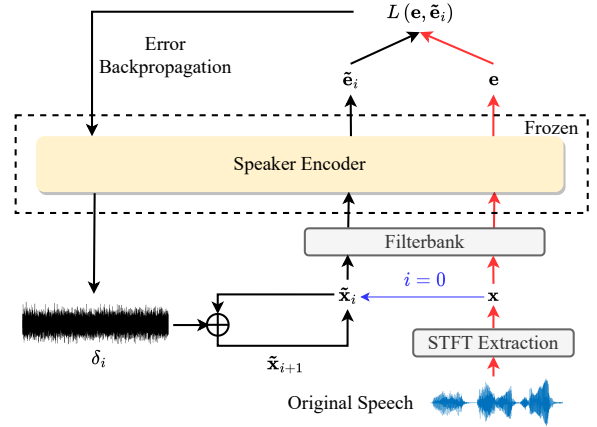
$L(\mathbf{e}, \tilde{\mathbf{e}}_i)$

Error Backpropagation

$\tilde{\mathbf{e}}_i$

$\mathbf{e}$

Frozen

Speaker Encoder

Filterbank

$i = 0$

$\tilde{\mathbf{x}}_i$

$\mathbf{x}$

$\delta_i$

$\tilde{\mathbf{x}}_{i+1}$

STFT Extraction

Original Speech